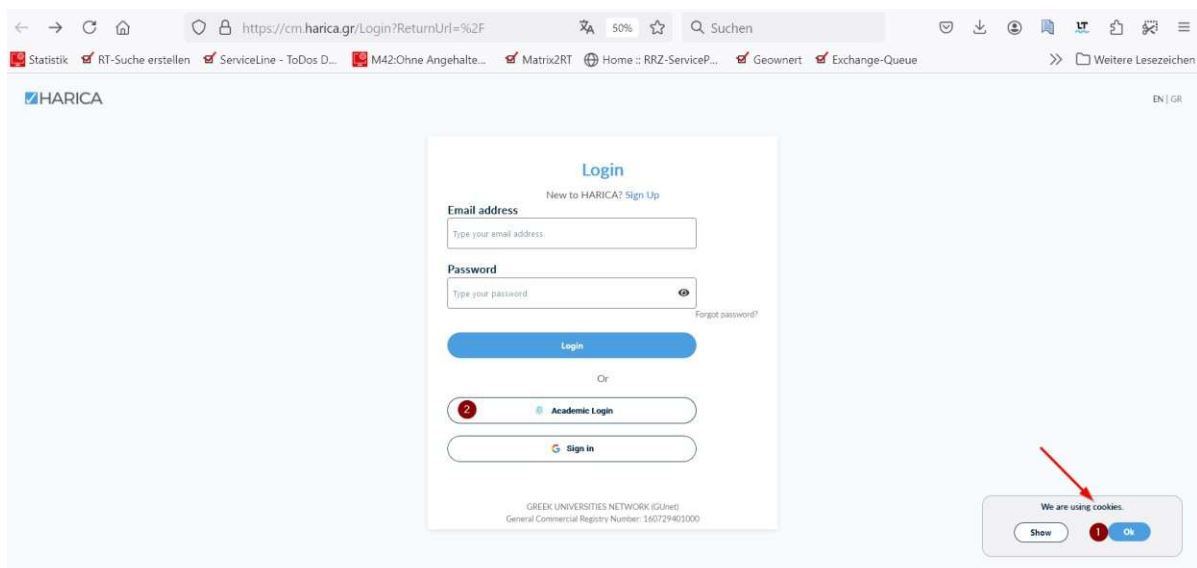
https://cm.harica.gr/Login?ReturnUrl=%2F 50% Suchen

Statistik RT-Suche erstellen ServiceLine - ToDos D... M42:Ohne Angehalte... Matrix2RT Home :: RRZ-ServiceP... Geownert Exchange-Queue Weitere Lesezeichen

HARICA

EN | GR

Login

New to HARICA? Sign Up

Email address

Type your email address

Password

Type your password

Forgot password?

Login

Or

2 Academic Login

G Sign in

GREEK UNIVERSITIES NETWORK (GUnet)
General Commercial Registry Number: 160729401000

We are using cookies.

Show 1 Ok